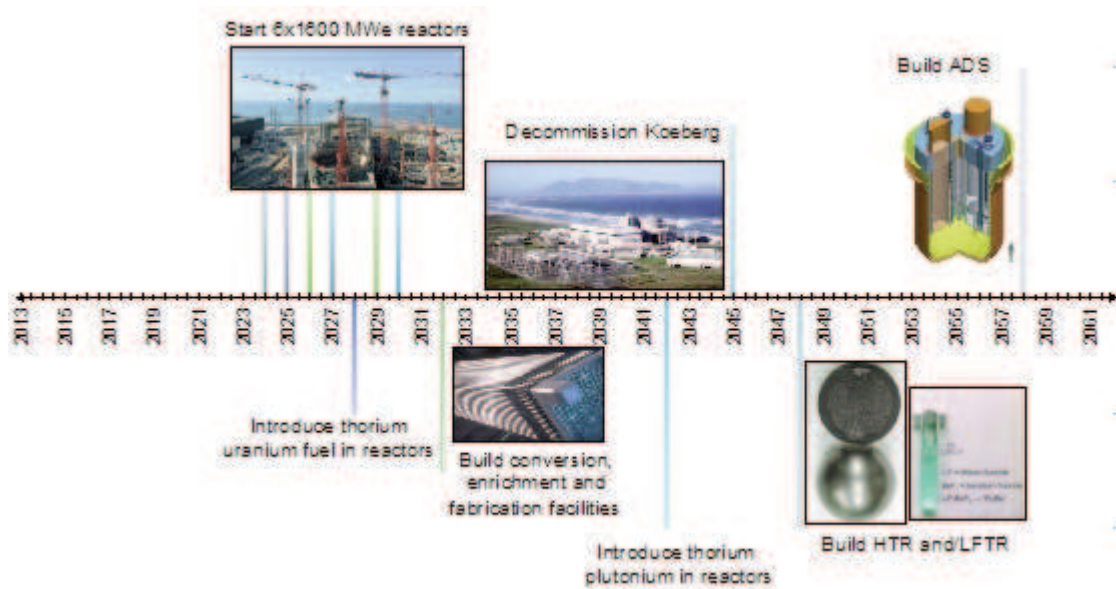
Start 6x1600 MWe reactors

Decommission Koeberg

Build ADS

2013 2015 2017 2019 2021 2023 2025 2027 2029 2031 2033 2035 2037 2039 2041 2043 2045 2047 2049 2051 2053 2055 2057 2059 2061

Introduce thorium uranium fuel in reactors

Build conversion, enrichment and fabrication facilities

Introduce thorium plutonium in reactors

Build HTR and LFTR